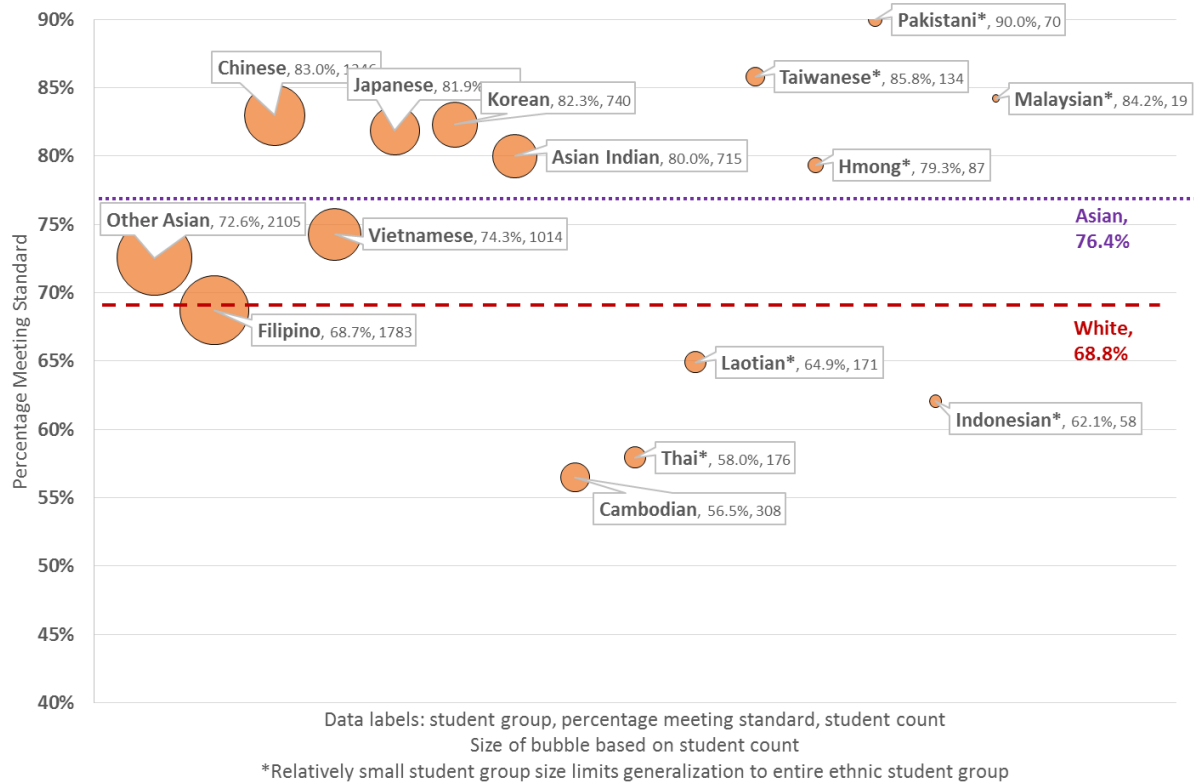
90%
85%
80%
75%
70%
65%
60%
55%
50%
45%
40%

Percentage Meeting Standard

Pakistani*, 90.0%, 70
Chinese, 83.0%, 1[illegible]
Japanese, 81.9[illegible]
Korean, 82.3%, 740
Taiwanese*, 85.8%, 134
Malaysian*, 84.2%, 19
Asian Indian, 80.0%, 715
Hmong*, 79.3%, 87
Asian, 76.4%
Other Asian, 72.6%, 2105
Vietnamese, 74.3%, 1014
Filipino, 68.7%, 1783
White, 68.8%
Laotian*, 64.9%, 171
Indonesian*, 62.1%, 58
Thai*, 58.0%, 176
Cambodian, 56.5%, 308

Data labels: student group, percentage meeting standard, student count
Size of bubble based on student count
*Relatively small student group size limits generalization to entire ethnic student group